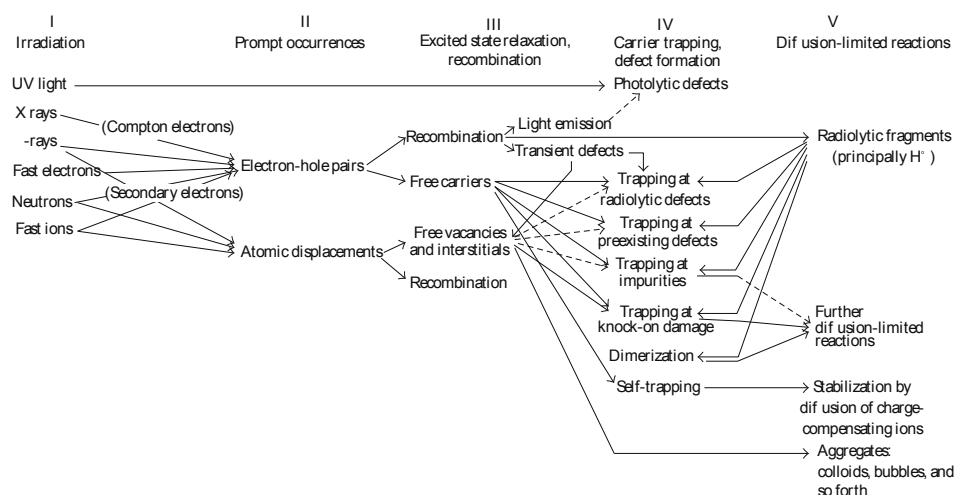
I
Irradiation

II
Prompt occurrences

III
Excited state relaxation, recombination

IV
Carrier trapping, defect formation

V
Dif usion-limited reactions

UV light

Photolytic defects

X rays

(Compton electrons)

-rays

Fast electrons

Neutrons

(Secondary electrons)

Fast ions

Electron-hole pairs

Atomic displacements

Recombination

Light emission

Transient defects

Free carriers

Free vacancies and interstitials

Recombination

Radiolytic fragments (principally H$^{\circ}$ )

Trapping at radiolytic defects

Trapping at preexisting defects

Trapping at impurities

Trapping at knock-on damage

Dimerization

Self-trapping

Further dif usion-limited reactions

Stabilization by dif usion of charge-compensating ions

Aggregates: colloids, bubbles, and so forth